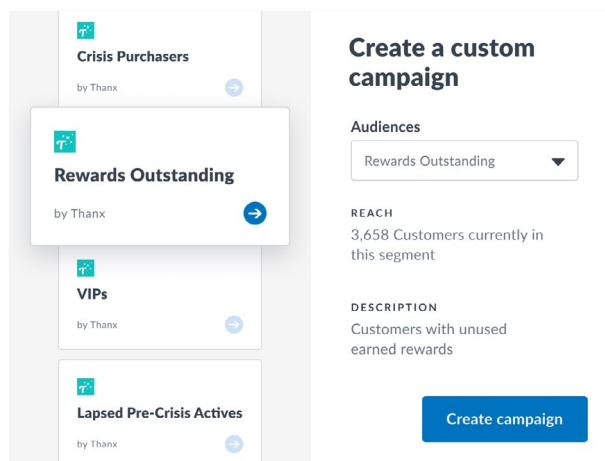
Crisis Purchasers

by Thanx

Rewards Outstanding

by Thanx

VIPs

by Thanx

Lapsed Pre-Crisis Actives

by Thanx

Create a custom campaign

Audiences

Rewards Outstanding

REACH

3,658 Customers currently in this segment

DESCRIPTION

Customers with unused earned rewards

Create campaign